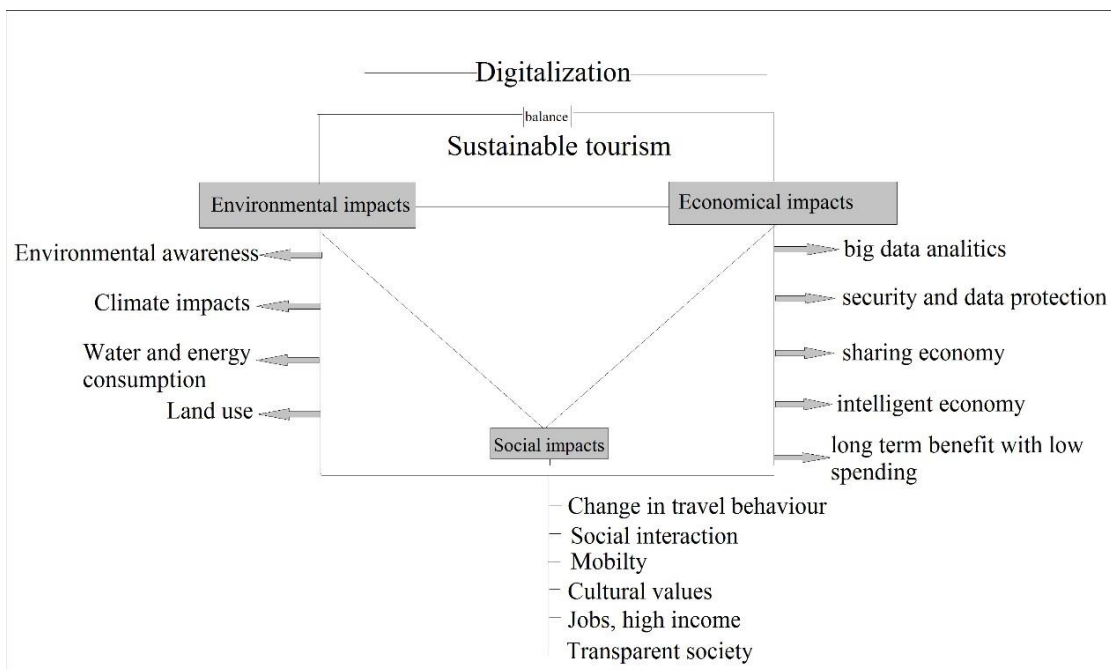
Digitalization

balance

Sustainable tourism

Environmental impacts

Economical impacts

Environmental awareness

Climate impacts

Water and energy consumption

Land use

big data analitics

security and data protection

sharing economy

intelligent economy

long term benefit with low spending

Social impacts

Change in travel behaviour

Social interaction

Mobilty

Cultural values

Jobs, high income

Transparent society